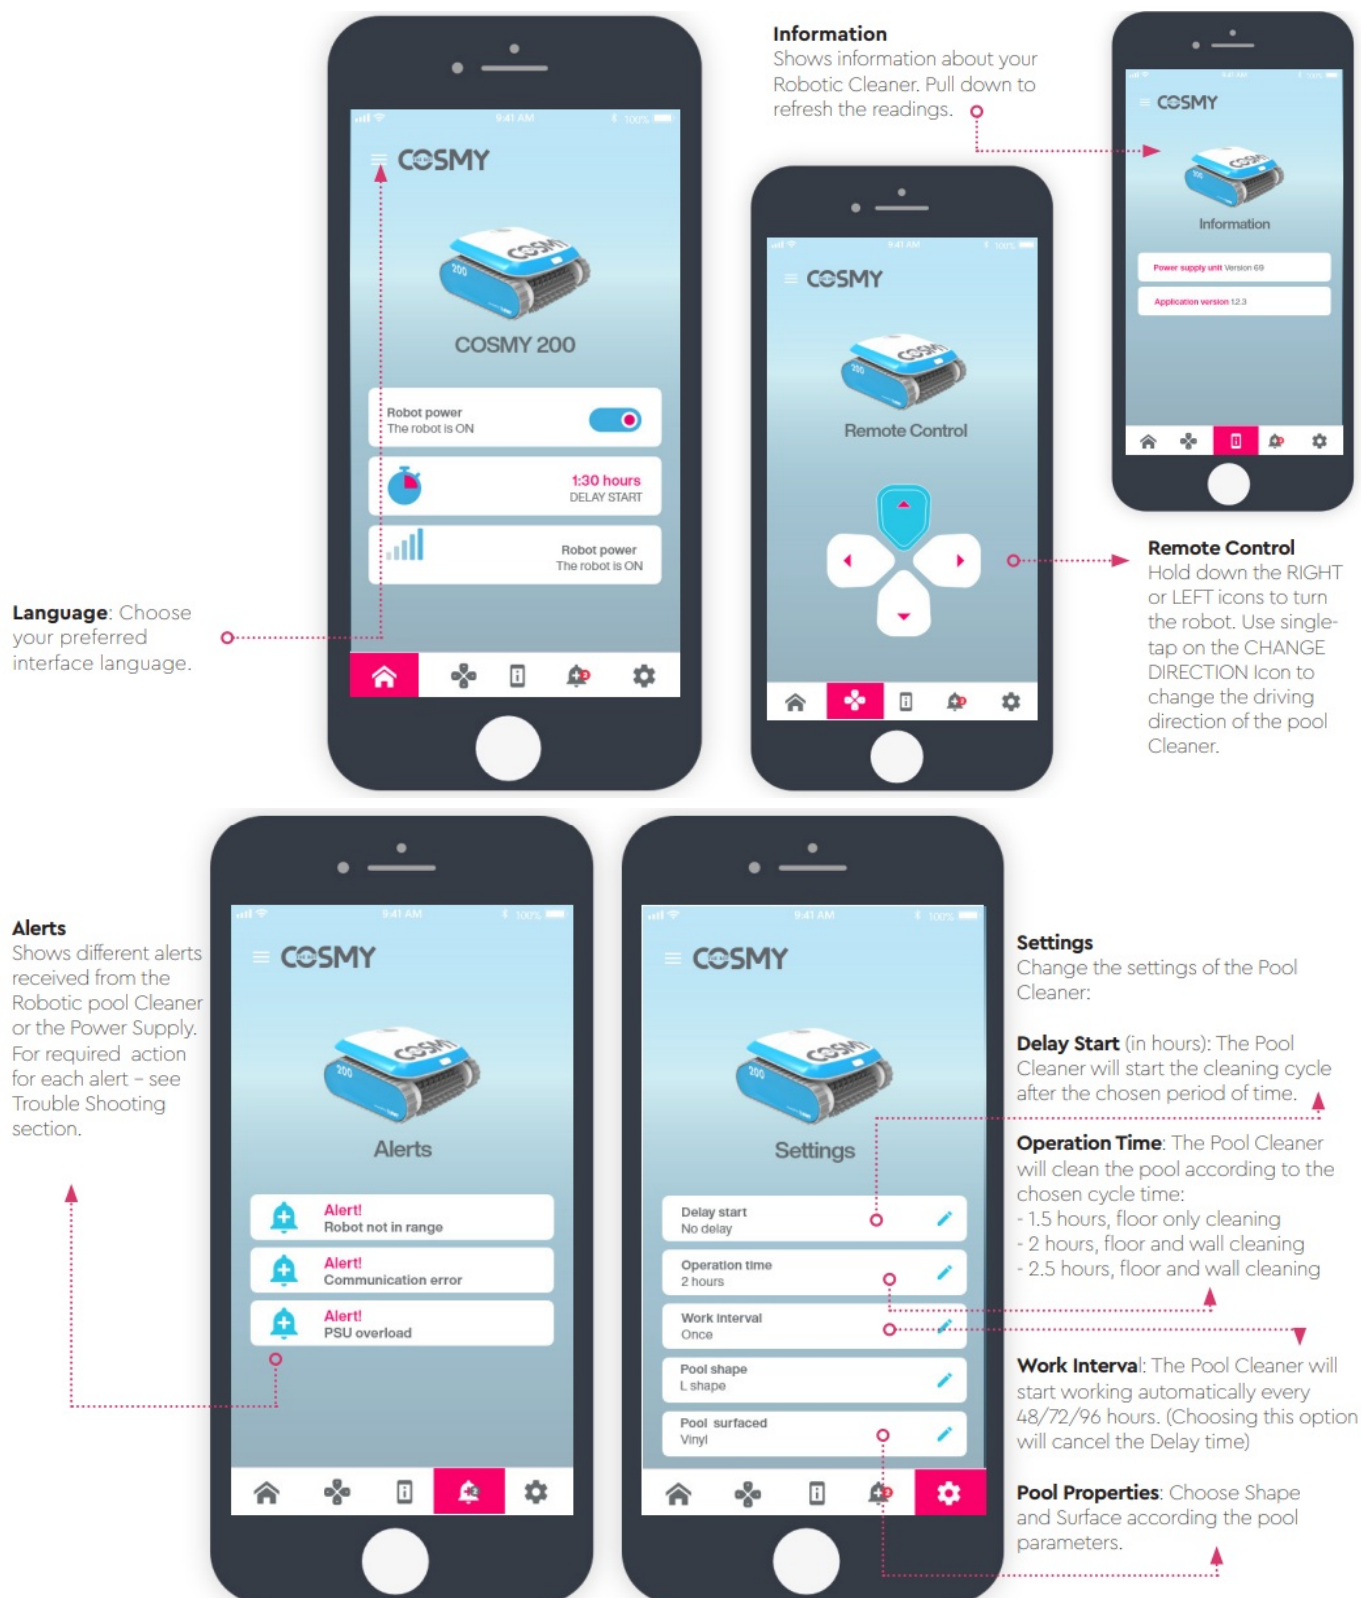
Information
Shows information about your Robotic Cleaner. Pull down to refresh the readings.

9:41 AM 100%
COSMY
COSMY 200
Robot power
The robot is ON
1:30 hours
DELAY START
Robot power
The robot is ON

9:41 AM 100%
COSMY
Remote Control

9:41 AM 100%
COSMY
Information
Power supply unit Version 69
Application version 12.3

Language: Choose your preferred interface language.

Remote Control
Hold down the RIGHT or LEFT icons to turn the robot. Use single-tap on the CHANGE DIRECTION Icon to change the driving direction of the pool Cleaner.

Alerts
Shows different alerts received from the Robotic pool Cleaner or the Power Supply. For required action for each alert – see Trouble Shooting section.

9:41 AM 100%
COSMY
Alerts
Alert!
Robot not in range
Alert!
Communication error
Alert!
PSU overload

9:41 AM 100%
COSMY
Settings
Delay start
No delay
Operation time
2 hours
Work interval
Once
Pool shape
L shape
Pool surfaced
Vinyl

Settings
Change the settings of the Pool Cleaner:

Delay Start (in hours): The Pool Cleaner will start the cleaning cycle after the chosen period of time.

Operation Time: The Pool Cleaner will clean the pool according to the chosen cycle time:
- 1.5 hours, floor only cleaning
- 2 hours, floor and wall cleaning
- 2.5 hours, floor and wall cleaning

Work Interval: The Pool Cleaner will start working automatically every 48/72/96 hours. (Choosing this option will cancel the Delay time)

Pool Properties: Choose Shape and Surface according the pool parameters.